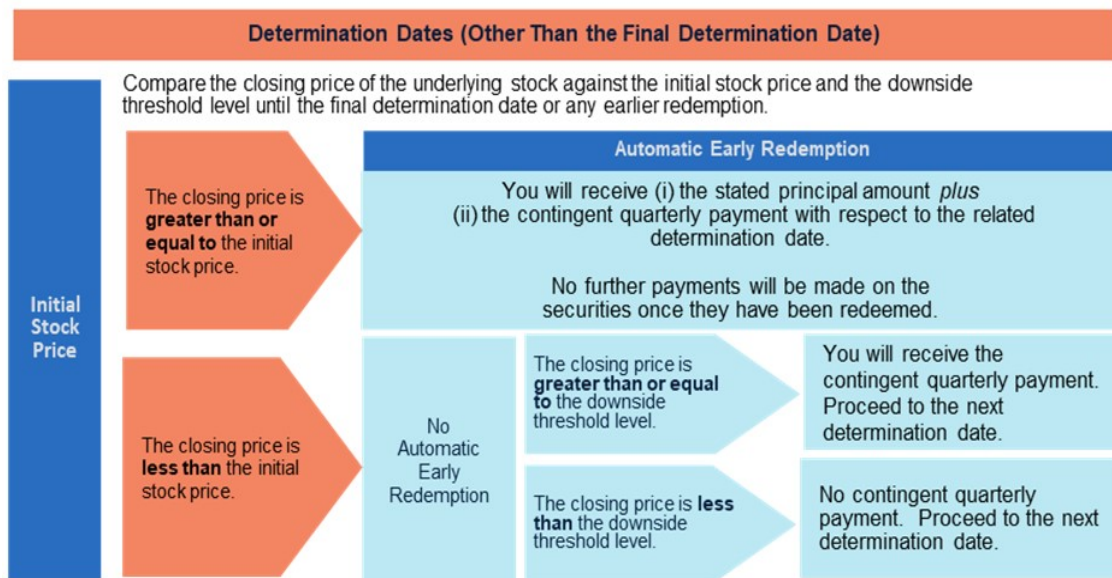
Determination Dates (Other Than the Final Determination Date)

Initial Stock Price

Compare the closing price of the underlying stock against the initial stock price and the downside threshold level until the final determination date or any earlier redemption.

The closing price is **greater than or equal to** the initial stock price.

Automatic Early Redemption

You will receive (i) the stated principal amount *plus* (ii) the contingent quarterly payment with respect to the related determination date.

No further payments will be made on the securities once they have been redeemed.

The closing price is **less than** the initial stock price.

No Automatic Early Redemption

The closing price is **greater than or equal to** the downside threshold level.

You will receive the contingent quarterly payment. Proceed to the next determination date.

The closing price is **less than** the downside threshold level.

No contingent quarterly payment. Proceed to the next determination date.